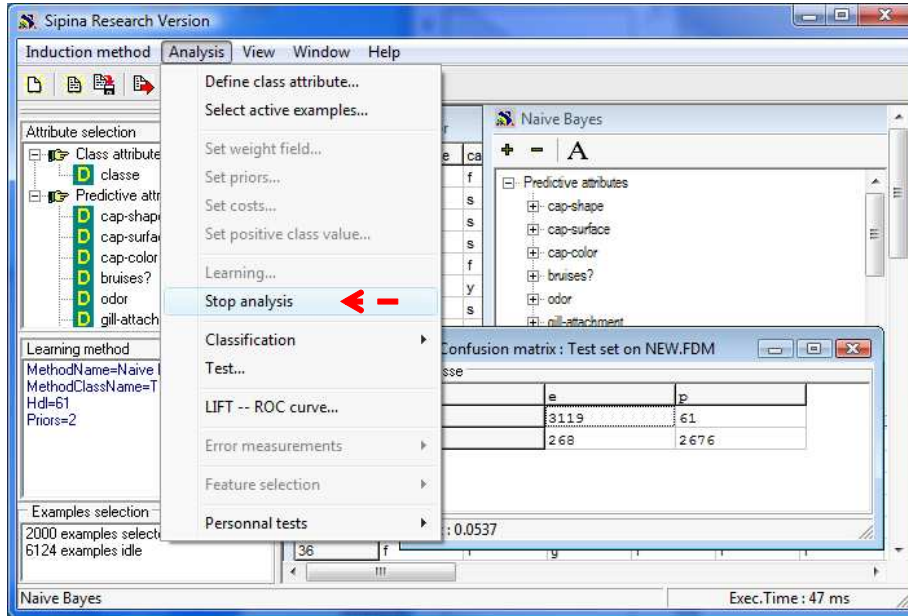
Sipina Research Version

Induction method Analysis View Window Help

Define class attribute...
Select active examples...
Set weight field...
Set priors...
Set costs...
Set positive class value...
Learning...
Stop analysis
Classification
Test...
LIFT -- ROC curve...
Error measurements
Feature selection
Personnal tests

Attribute selection
Class attribute
classe
Predictive attr
cap-shape
cap-surfac
cap-color
bruises?
odor
gill-attach

Learning method
MethodName=Naive
MethodClassName=T
Hdl=61
Priors=2

Examples selection
2000 examples selecte
6124 examples idle

Naive Bayes

Predictive attributes
cap-shape
cap-surface
cap-color
bruises?
odor
gill-attachment

Confusion matrix : Test set on NEW.FDM

sse

| | e | p |
|---|---|---|
| | 3119 | 61 |
| | 268 | 2676 |

: 0.0537

e ca
f
s
s
s
f
y
s
36 f g

Naive Bayes
Exec.Time : 47 ms